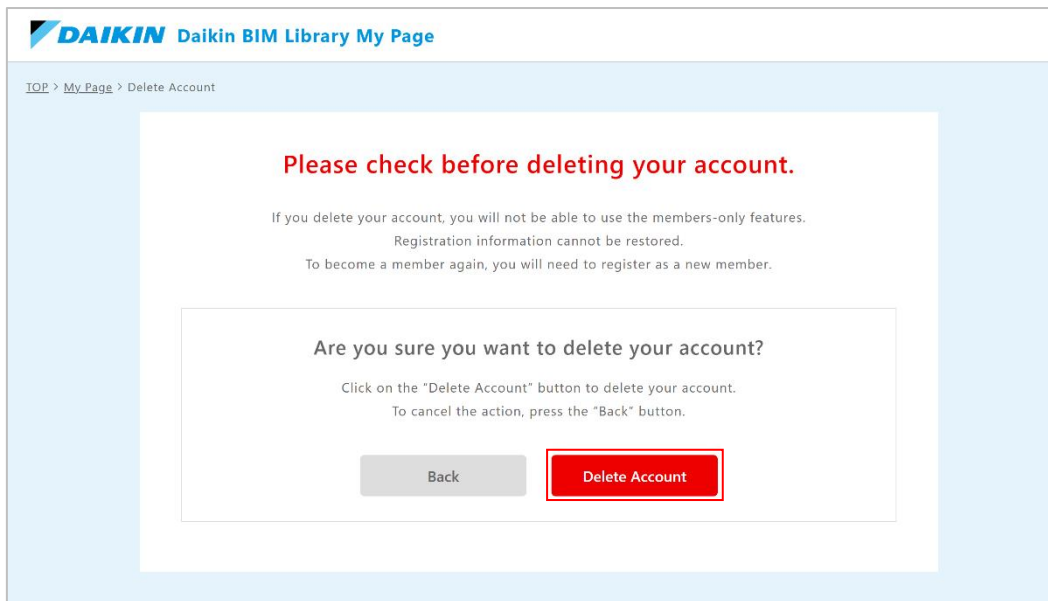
DAIKIN Daikin BIM Library My Page

TOP > My Page > Delete Account

Please check before deleting your account.

If you delete your account, you will not be able to use the members-only features.
Registration information cannot be restored.
To become a member again, you will need to register as a new member.

Are you sure you want to delete your account?

Click on the "Delete Account" button to delete your account.
To cancel the action, press the "Back" button.

Back

Delete Account